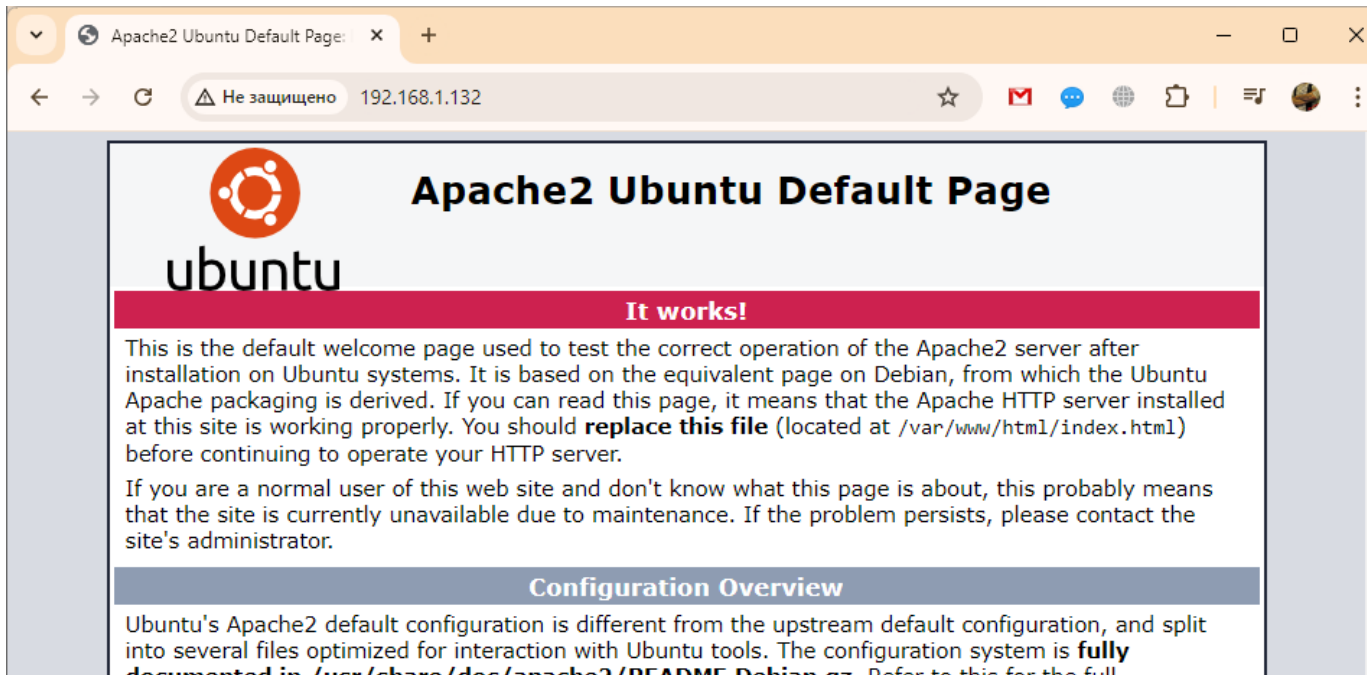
Apache2 Ubuntu Default Page: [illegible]

Не защищено 192.168.1.132

ubuntu

Apache2 Ubuntu Default Page

It works!

This is the default welcome page used to test the correct operation of the Apache2 server after installation on Ubuntu systems. It is based on the equivalent page on Debian, from which the Ubuntu Apache packaging is derived. If you can read this page, it means that the Apache HTTP server installed at this site is working properly. You should **replace this file** (located at /var/www/html/index.html) before continuing to operate your HTTP server.

If you are a normal user of this web site and don't know what this page is about, this probably means that the site is currently unavailable due to maintenance. If the problem persists, please contact the site's administrator.

Configuration Overview

Ubuntu's Apache2 default configuration is different from the upstream default configuration, and split into several files optimized for interaction with Ubuntu tools. The configuration system is **fully** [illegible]